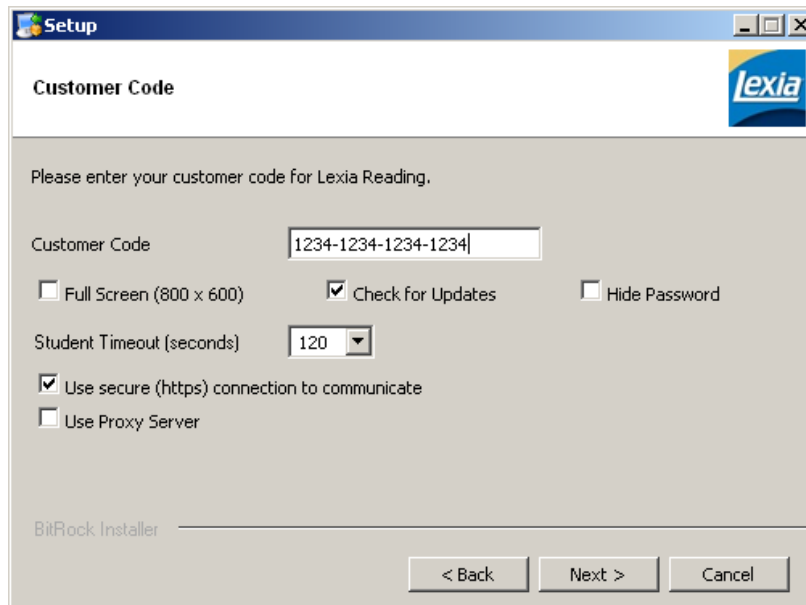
Setup

Customer Code

Lexia

Please enter your customer code for Lexia Reading.

Customer Code 1234-1234-1234-1234

Full Screen (800 x 600) Check for Updates Hide Password

Student Timeout (seconds) 120

Use secure (https) connection to communicate

Use Proxy Server

BitRock Installer

< Back Next > Cancel